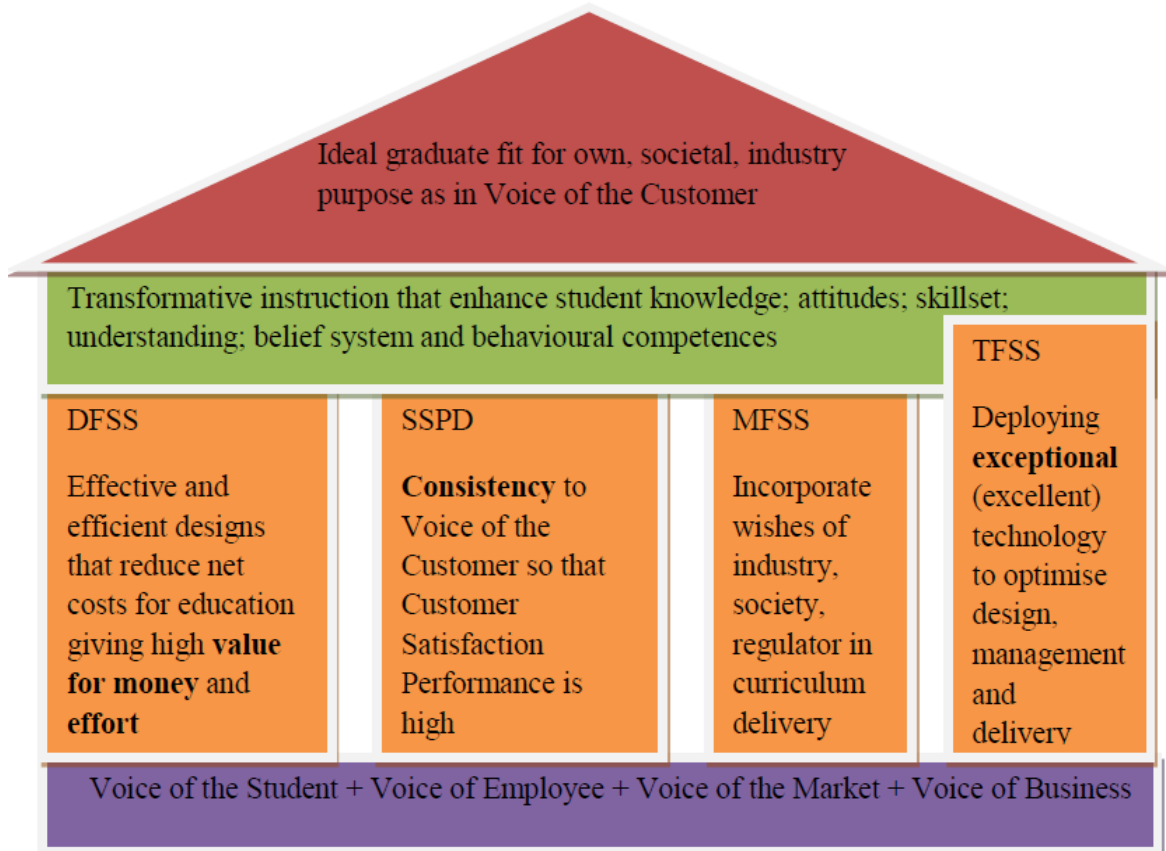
Ideal graduate fit for own, societal, industry purpose as in Voice of the Customer

Transformative instruction that enhance student knowledge; attitudes; skillset; understanding; belief system and behavioural competences

DFSS

Effective and efficient designs that reduce net costs for education giving high **value for money** and **effort**

SSPD

**Consistency** to Voice of the Customer so that Customer Satisfaction Performance is high

MFSS

Incorporate wishes of industry, society, regulator in curriculum delivery

TFSS

Deploying **exceptional** (excellent) technology to optimise design, management and delivery

Voice of the Student + Voice of Employee + Voice of the Market + Voice of Business